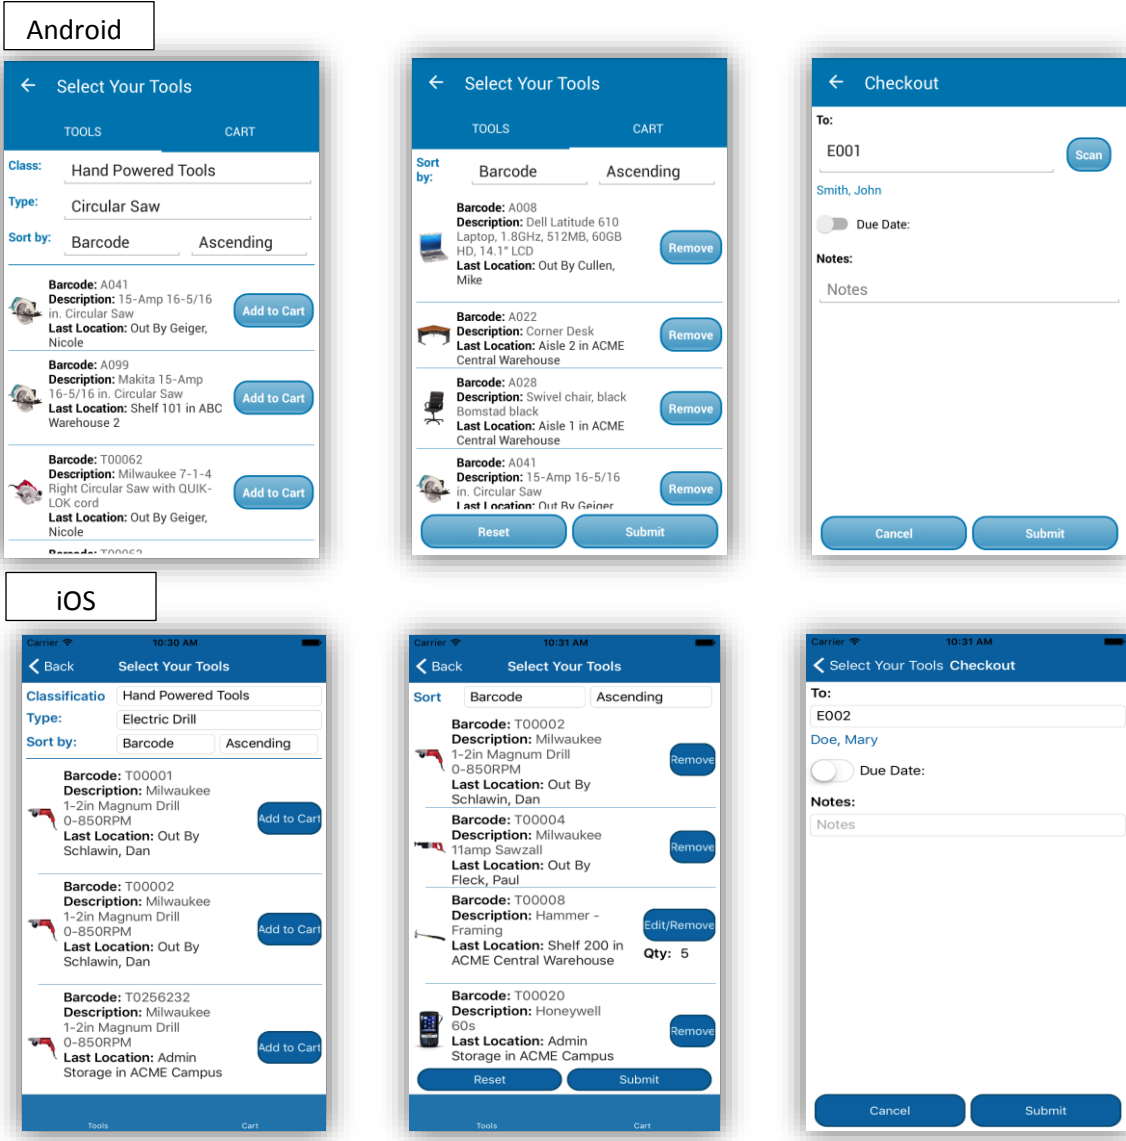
Android

Select Your Tools

TOOLS CART

Class: Hand Powered Tools

Type: Circular Saw

Sort by: Barcode Ascending

Barcode: A041
Description: 15-Amp 16-5/16 in. Circular Saw
Last Location: Out By Geiger, Nicole
Add to Cart

Barcode: A099
Description: Makita 15-Amp 16-5/16 in. Circular Saw
Last Location: Shelf 101 in ABC Warehouse 2
Add to Cart

Barcode: T00062
Description: Milwaukee 7-1-4 Right Circular Saw with QUIK-LOK cord
Last Location: Out By Geiger, Nicole
Add to Cart

Barcode: T00062

Select Your Tools

TOOLS CART

Sort by: Barcode Ascending

Barcode: A008
Description: Dell Latitude 610 Laptop, 1.8GHz, 512MB, 60GB HD, 14.1" LCD
Last Location: Out By Cullen, Mike
Remove

Barcode: A022
Description: Corner Desk
Last Location: Aisle 2 in ACME Central Warehouse
Remove

Barcode: A028
Description: Swivel chair, black Bomstad black
Last Location: Aisle 1 in ACME Central Warehouse
Remove

Barcode: A041
Description: 15-Amp 16-5/16 in. Circular Saw
Last Location: Out By Geiger
Remove

Reset Submit

Checkout

To:
E001 Scan
Smith, John
Due Date:
Notes:
Notes

Cancel Submit

iOS

Carrier 10:30 AM
Back Select Your Tools
Classificatio Hand Powered Tools
Type: Electric Drill
Sort by: Barcode Ascending

Barcode: T00001
Description: Milwaukee 1-2in Magnum Drill 0-850RPM
Last Location: Out By Schlawin, Dan
Add to Cart

Barcode: T00002
Description: Milwaukee 1-2in Magnum Drill 0-850RPM
Last Location: Out By Schlawin, Dan
Add to Cart

Barcode: T0256232
Description: Milwaukee 1-2in Magnum Drill 0-850RPM
Last Location: Admin Storage in ACME Campus
Add to Cart

Tools Cart

Carrier 10:31 AM
Back Select Your Tools
Sort Barcode Ascending

Barcode: T00002
Description: Milwaukee 1-2in Magnum Drill 0-850RPM
Last Location: Out By Schlawin, Dan
Remove

Barcode: T00004
Description: Milwaukee 11amp Sawzall
Last Location: Out By Fleck, Paul
Remove

Barcode: T00008
Description: Hammer - Framing
Last Location: Shelf 200 in ACME Central Warehouse
Edit/Remove
Qty: 5

Barcode: T00020
Description: Honeywell 60s
Last Location: Admin Storage in ACME Campus
Remove

Reset Submit

Tools Cart

Carrier 10:31 AM
Select Your Tools Checkout
To:
E002
Doe, Mary
Due Date:
Notes:
Notes

Cancel Submit